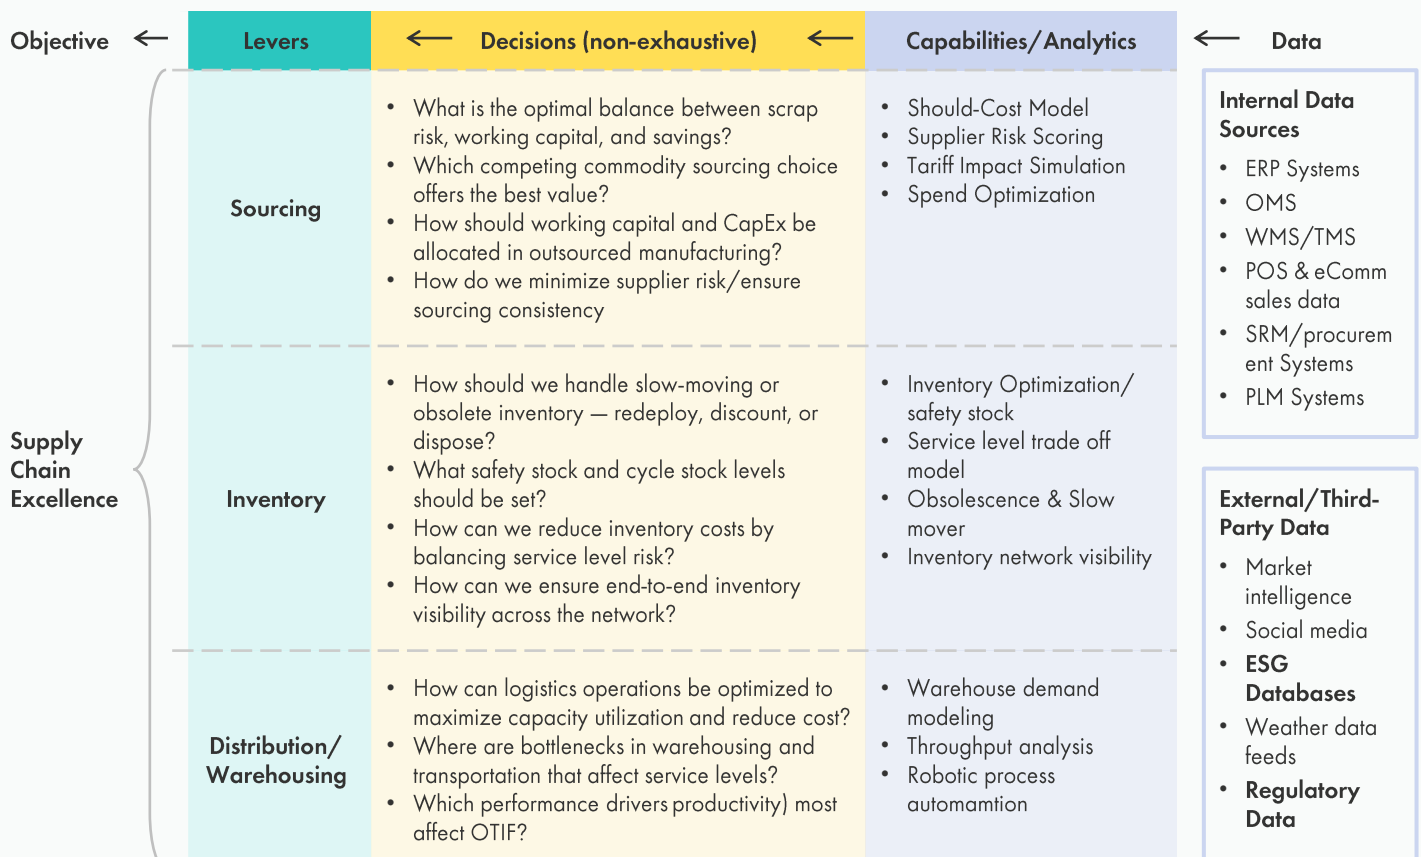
| Objective ← | Levers | ← Decisions (non-exhaustive) | ← Capabilities/Analytics | ← Data |
|---|---|---|---|---|
| Supply Chain Excellence | Sourcing | • What is the optimal balance between scrap risk, working capital, and savings? • Which competing commodity sourcing choice offers the best value? • How should working capital and CapEx be allocated in outsourced manufacturing? • How do we minimize supplier risk/ensure sourcing consistency | • Should-Cost Model • Supplier Risk Scoring • Tariff Impact Simulation • Spend Optimization | Internal Data Sources • ERP Systems • OMS • WMS/TMS • POS & eComm sales data • SRM/procurem ent Systems • PLM Systems |
| | Inventory | • How should we handle slow-moving or obsolete inventory — redeploy, discount, or dispose? • What safety stock and cycle stock levels should be set? • How can we reduce inventory costs by balancing service level risk? • How can we ensure end-to-end inventory visibility across the network? | • Inventory Optimization/ safety stock • Service level trade off model • Obsolescence & Slow mover • Inventory network visibility | External/Third-Party Data • Market intelligence • Social media • ESG Databases • Weather data feeds • Regulatory Data |
| | Distribution/ Warehousing | • How can logistics operations be optimized to maximize capacity utilization and reduce cost? • Where are bottlenecks in warehousing and transportation that affect service levels? • Which performance drivers productivity) most affect OTIF? | • Warehouse demand modeling • Throughput analysis • Robotic process automamtion | |